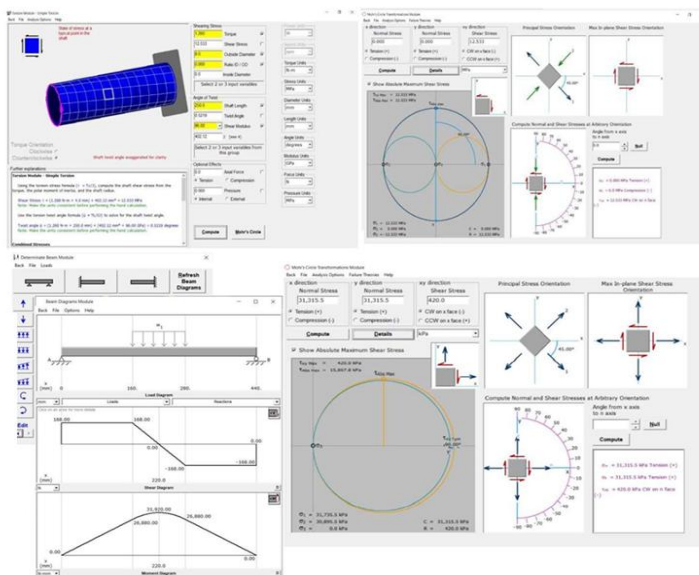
Torsion Module - Simple Torsion
Back File Analysis Options Help

Torque Orientation
Clockwise
Counterclockwise

Shaft twist angle exaggerated for clarity

Further explanations

Torsion Module - Simple Torsion
Using the torsion stress formula ($\tau = Tc/J$), compute the shaft shear stress from the torque, the polar moment of inertia, and the shaft radius.

Combined Stresses

Shearing Stress
1.000 Torque
12.533 Shear Stress
8.0 Outside Diameter
0.000 Ratio ID / OD
0.0 Inside Diameter

Select 2 or 3 input variables

Angle of Twist
200.0 Shaft Length
0.0216 Twist Angle
80.00 Shear Modulus
402.12 J

Select 2 or 3 input variables from this group

Optional Effects
0.0 Axial Force
Tension Compression
0.000 Pressure
Internal External

Torque Units
Stress Units
Diameter Units
Length Units
Angle Units
Modulus Units
Force Units
Pressure Units

Compute Mohr's Circle

Mohr's Circle Transformation Module
Back File Analysis Options Failure Theories Help

x direction
Normal Stress
0.000
Tension (+)
Compression (-)
y direction
Normal Stress
0.000
Tension (+)
Compression (-)
xy direction
Shear Stress
12.533
CW on x face (+)
CCW on x face (-)

Compute Details MPa

Show Absolute Maximum Shear Stress

Principal Stress Orientation
Max In-plane Shear Stress Orientation
Compute Normal and Shear Stresses at Arbitrary Orientation
Angle from x axis
Null
Compute

Determinate Beam Module
Back File Loads
Refresh Beam Diagrams

Beam Diagrams Module
Back File Options Help

Load Diagram
Loads
Reactions
Shear Diagram
168.00
168.00
0.00
0.00
-168.00
-168.00
220.0
0.00
Moment Diagram
31,920.00
26,880.00
26,880.00
0.00
0.00
220.0
Edit

Mohr's Circle Transformation Module
Back File Analysis Options Failure Theories Help

x direction
Normal Stress
31,315.5
Tension (+)
Compression (-)
y direction
Normal Stress
31,315.5
Tension (+)
Compression (-)
xy direction
Shear Stress
420.0
CW on x face (+)
CCW on x face (-)

Compute Details kPa

Show Absolute Maximum Shear Stress

$\sigma_1$ = 31,735.5 MPa
$\sigma_2$ = 30,895.5 MPa
$\sigma_3$ = 0.0 MPa
C = 31,315.5 MPa
R = 420.0 MPa

Principal Stress Orientation
45.00°
Max In-plane Shear Stress Orientation
Compute Normal and Shear Stresses at Arbitrary Orientation
Angle from x axis
Null
Compute

$\sigma_x$ = 31,315.5 MPa Tension (+)
$\sigma_y$ = 31,315.5 MPa Tension (+)
$\tau_{xy}$ = 420.0 MPa CW on x face